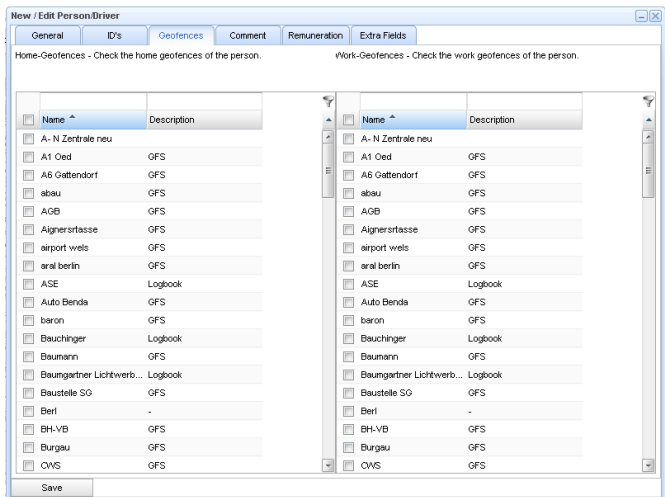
New / Edit Person/Driver

General | ID's | Geofences | Comment | Remuneration | Extra Fields

Home-Geofences - Check the home geofences of the person.

| Name | Description |
|---|---|
| A- N Zentrale neu | |
| A1 Oed | GFS |
| A6 Gattendorf | GFS |
| abau | GFS |
| AGB | GFS |
| Aignersrtasse | GFS |
| airport wels | GFS |
| aral berlin | GFS |
| ASE | Logbook |
| Auto Benda | GFS |
| baron | GFS |
| Bauchinger | Logbook |
| Baumann | GFS |
| Baumgartner Lichtwerb... | Logbook |
| Baustelle SG | GFS |
| Berl | - |
| BH-VB | GFS |
| Burgau | GFS |
| CWS | GFS |

Work-Geofences - Check the work geofences of the person.

| Name | Description |
|---|---|
| A- N Zentrale neu | |
| A1 Oed | GFS |
| A6 Gattendorf | GFS |
| abau | GFS |
| AGB | GFS |
| Aignersrtasse | GFS |
| airport wels | GFS |
| aral berlin | GFS |
| ASE | Logbook |
| Auto Benda | GFS |
| baron | GFS |
| Bauchinger | Logbook |
| Baumann | GFS |
| Baumgartner Lichtwerb... | Logbook |
| Baustelle SG | GFS |
| Berl | - |
| BH-VB | GFS |
| Burgau | GFS |
| CWS | GFS |

Save